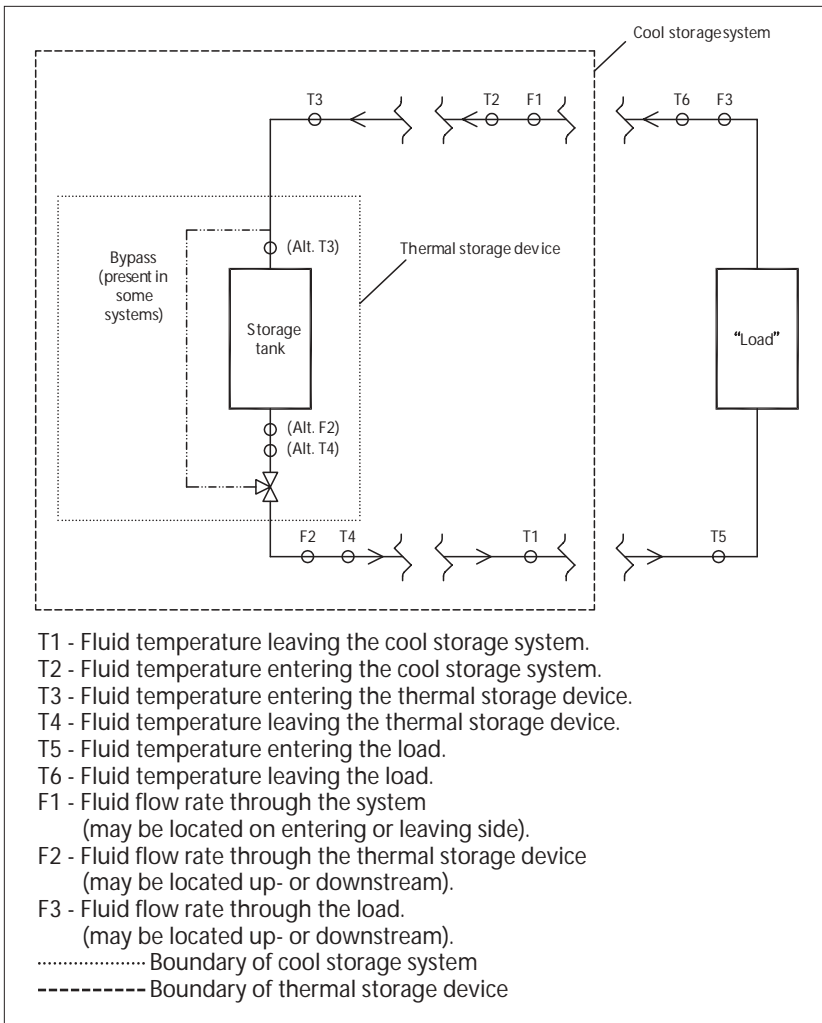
Cool storagesystem

T3
T2
F1
T6
F3

Bypass (present in some systems)

(Alt. T3)

Thermal storage device

Storage tank

"Load"

(Alt. F2)
(Alt. T4)

F2
T4
T1
T5

T1 - Fluid temperature leaving the cool storage system.
T2 - Fluid temperature entering the cool storage system.
T3 - Fluid temperature entering the thermal storage device.
T4 - Fluid temperature leaving the thermal storage device.
T5 - Fluid temperature entering the load.
T6 - Fluid temperature leaving the load.
F1 - Fluid flow rate through the system (may be located on entering or leaving side).
F2 - Fluid flow rate through the thermal storage device (may be located up- or downstream).
F3 - Fluid flow rate through the load. (may be located up- or downstream).
Boundary of cool storage system
Boundary of thermal storage device